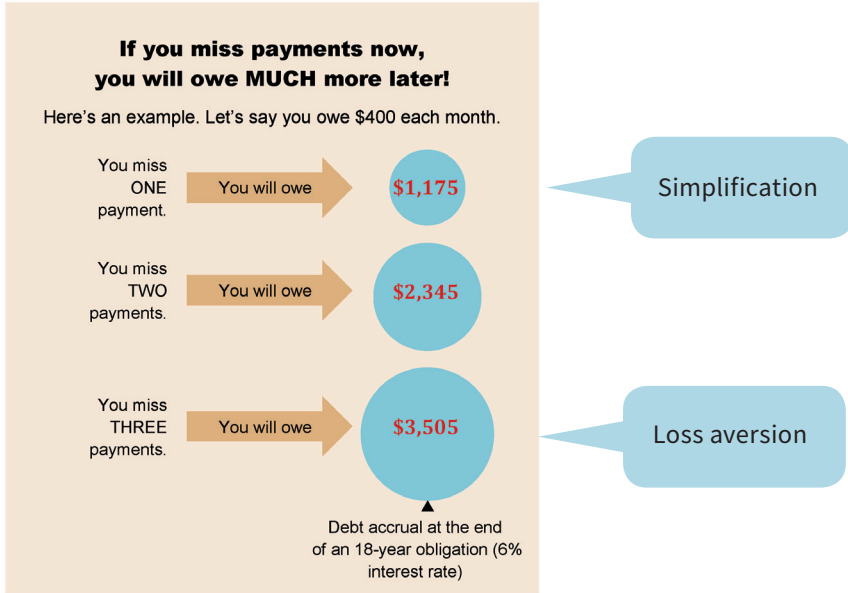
**If you miss payments now, you will owe MUCH more later!**

Here's an example. Let's say you owe $400 each month.

You miss ONE payment. You will owe $1,175

Simplification

You miss TWO payments. You will owe $2,345

You miss THREE payments. You will owe $3,505

Loss aversion

Debt accrual at the end of an 18-year obligation (6% interest rate)